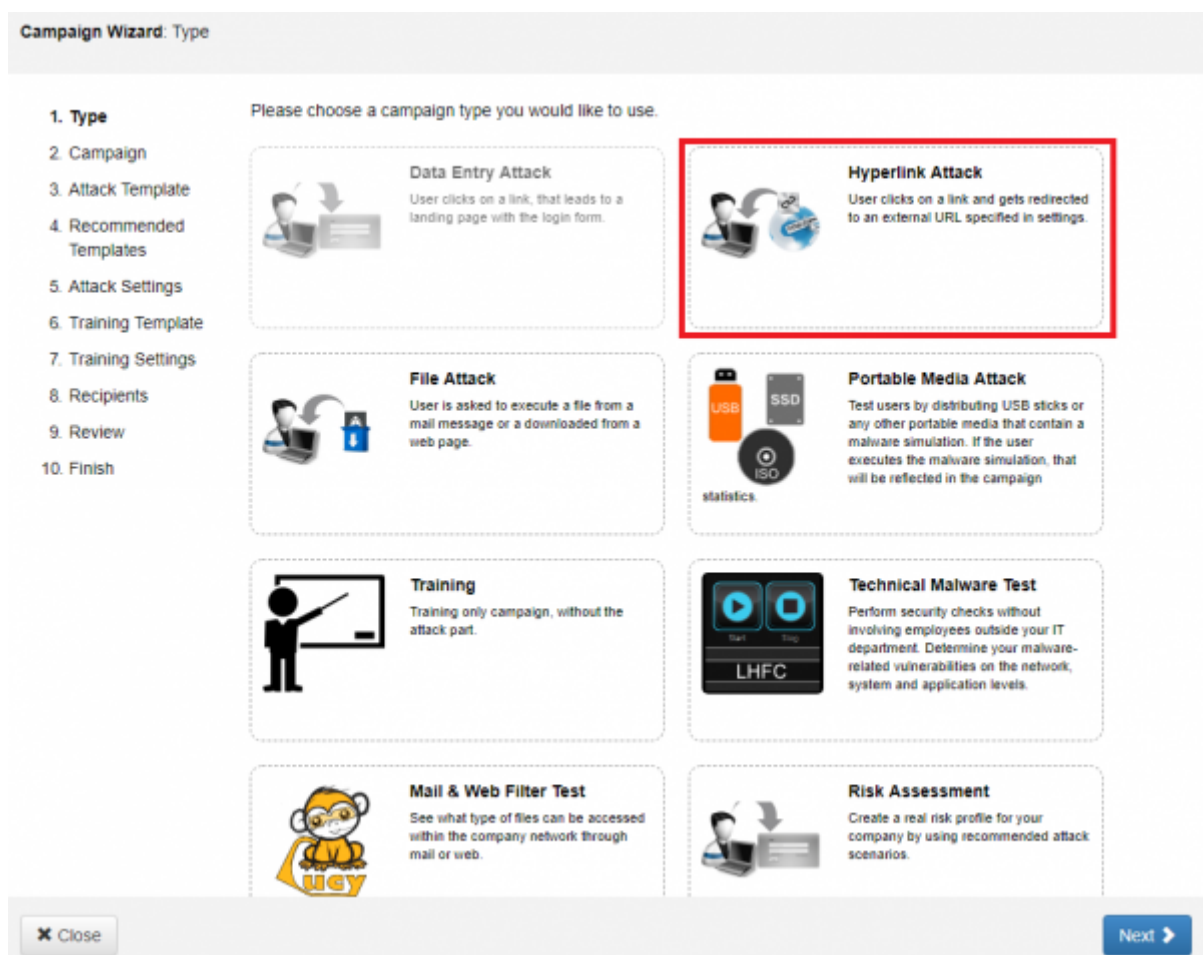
Campaign Wizard: Type

1. Type
2. Campaign
3. Attack Template
4. Recommended Templates
5. Attack Settings
6. Training Template
7. Training Settings
8. Recipients
9. Review
10. Finish

Please choose a campaign type you would like to use.

Data Entry Attack
User clicks on a link, that leads to a landing page with the login form.

Hyperlink Attack
User clicks on a link and gets redirected to an external URL specified in settings.

File Attack
User is asked to execute a file from a mail message or a downloaded from a web page.

Portable Media Attack
USB SSD ISD
Test users by distributing USB sticks or any other portable media that contain a malware simulation. If the user executes the malware simulation, that will be reflected in the campaign statistics.

Training
Training only campaign, without the attack part.

Technical Malware Test
Start Stop LHFC
Perform security checks without involving employees outside your IT department. Determine your malware-related vulnerabilities on the network, system and application levels.

Mail & Web Filter Test
LUCY
See what type of files can be accessed within the company network through mail or web.

Risk Assessment
Create a real risk profile for your company by using recommended attack scenarios.

Close
Next